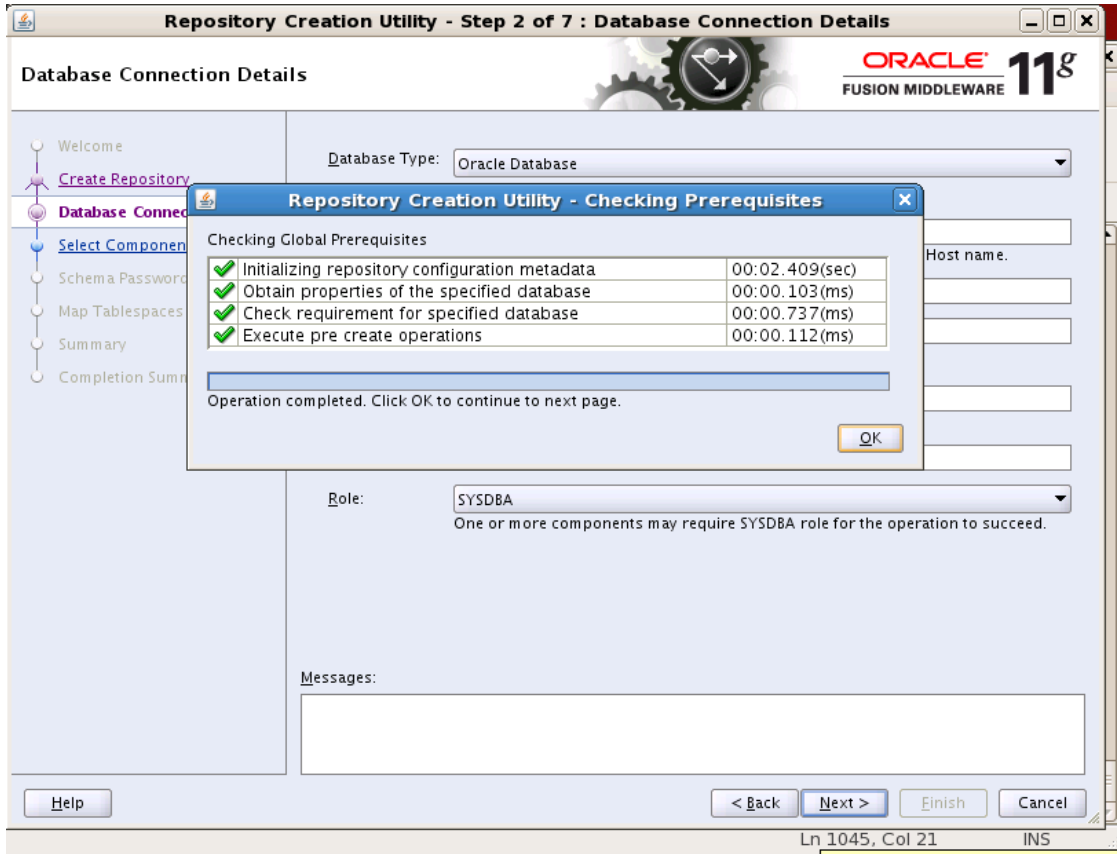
Repository Creation Utility - Step 2 of 7 : Database Connection Details

Database Connection Details

ORACLE 11g
FUSION MIDDLEWARE

Welcome
Create Repository
Database Connec
Select Componen
Schema Passwor
Map Tablespaces
Summary
Completion Summ

Database Type: Oracle Database

Host name.

Role: SYSDBA
One or more components may require SYSDBA role for the operation to succeed.

Messages:

Repository Creation Utility - Checking Prerequisites

Checking Global Prerequisites

| | |
|---|---|
| Initializing repository configuration metadata | 00:02.409(sec) |
| Obtain properties of the specified database | 00:00.103(ms) |
| Check requirement for specified database | 00:00.737(ms) |
| Execute pre create operations | 00:00.112(ms) |

Operation completed. Click OK to continue to next page.

OK

Help

< Back Next > Finish Cancel

Ln 1045, Col 21 INS